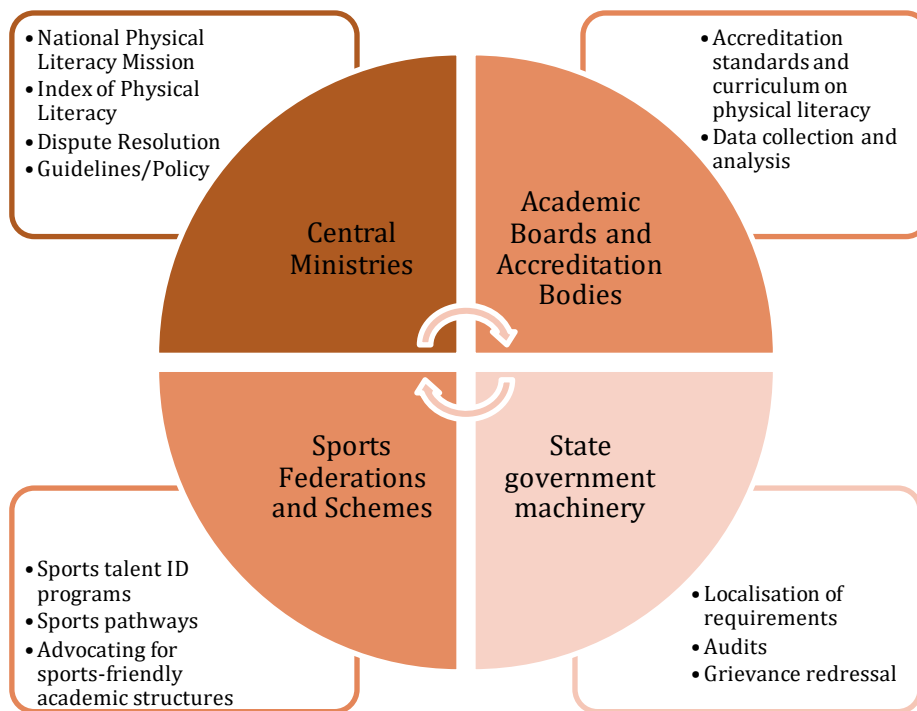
- National Physical Literacy Mission
- Index of Physical Literacy
- Dispute Resolution
- Guidelines/Policy

- Accreditation standards and curriculum on physical literacy
- Data collection and analysis

Central Ministries

Academic Boards and Accreditation Bodies

Sports Federations and Schemes

State government machinery

- Sports talent ID programs
- Sports pathways
- Advocating for sports-friendly academic structures

- Localisation of requirements
- Audits
- Grievance redressal